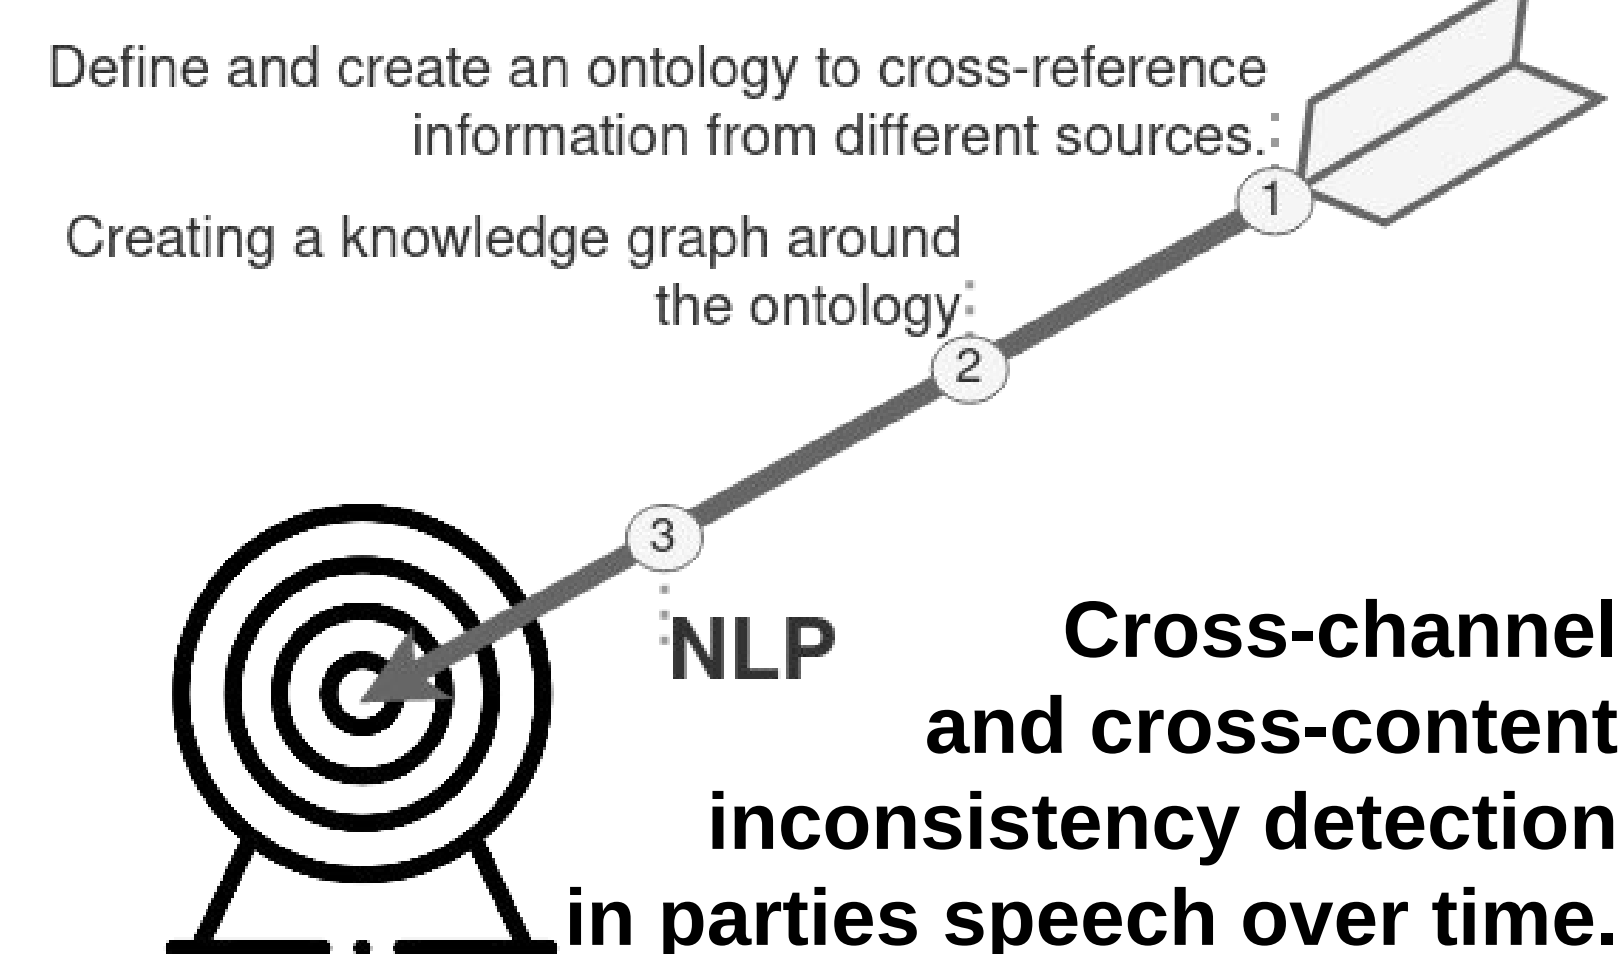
Define and create an ontology to cross-reference information from different sources.

1

Creating a knowledge graph around the ontology

2

3

NLP

Cross-channel and cross-content inconsistency detection in parties speech over time.